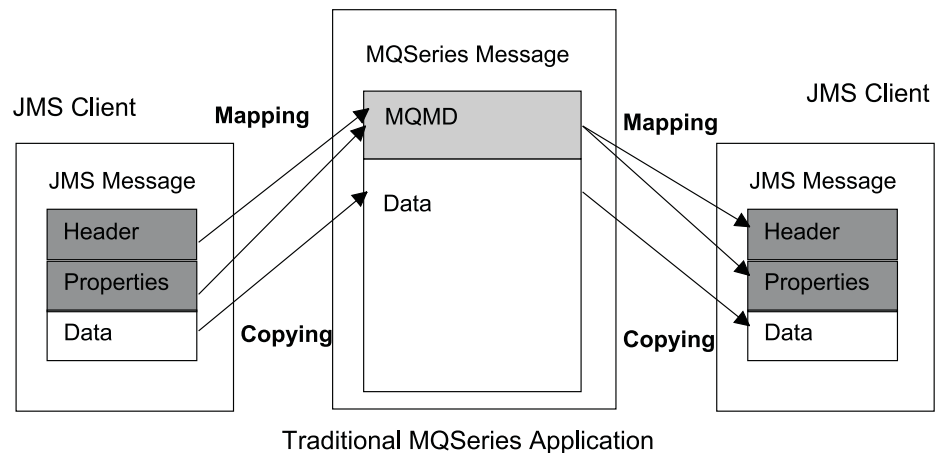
JMS Client

JMS Message

Header

Properties

Data

Mapping

Copying

MQSeries Message

MQMD

Data

Mapping

Copying

JMS Client

JMS Message

Header

Properties

Data

Traditional MQSeries Application